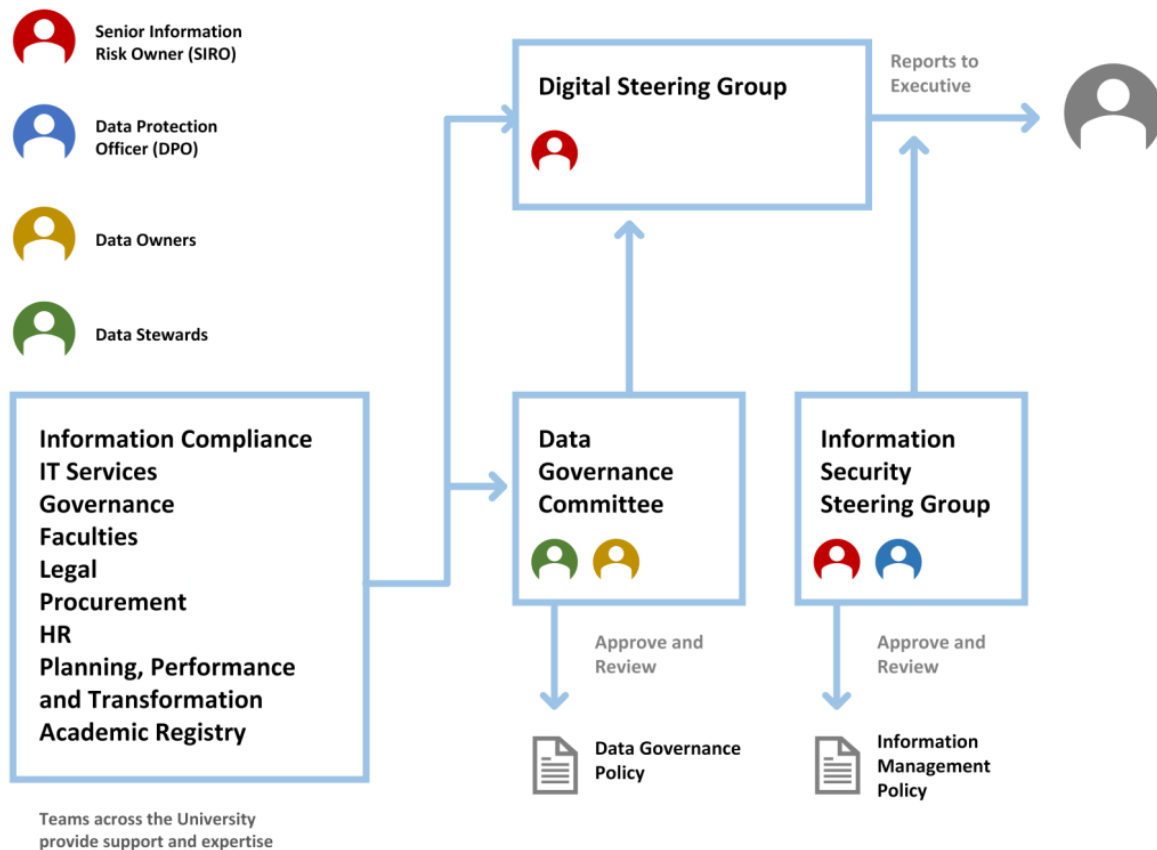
Senior Information Risk Owner (SIRO)

Data Protection Officer (DPO)

Data Owners

Data Stewards

Digital Steering Group

Reports to Executive

Information Compliance
IT Services
Governance
Faculties
Legal
Procurement
HR
Planning, Performance and Transformation
Academic Registry

Teams across the University provide support and expertise

Data Governance Committee

Approve and Review

Data Governance Policy

Information Security Steering Group

Approve and Review

Information Management Policy